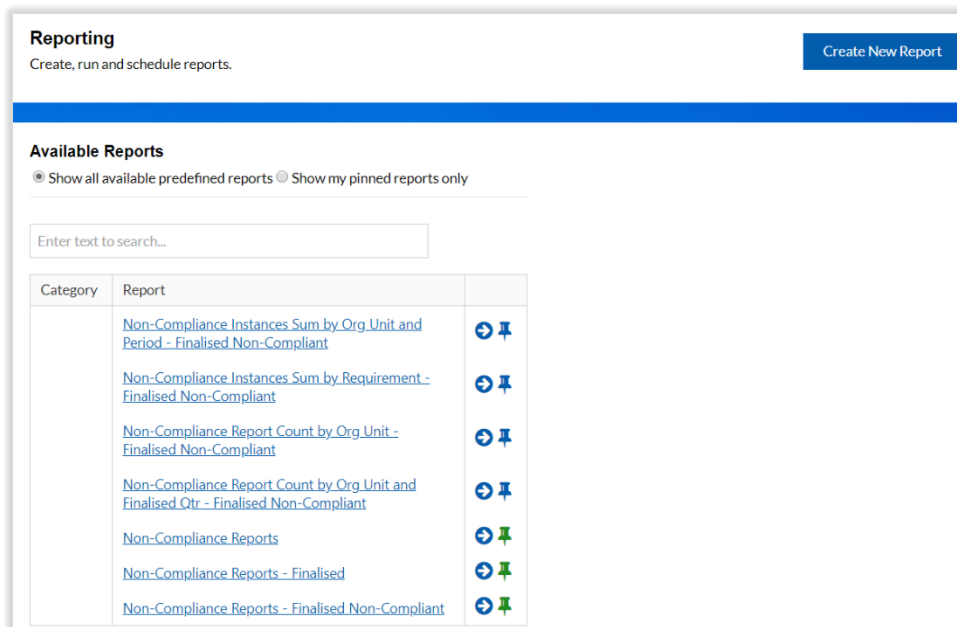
Reporting
Create, run and schedule reports.

Create New Report

Available Reports
Show all available predefined reports Show my pinned reports only

Enter text to search...

| Category | Report | |
|---|---|---|
| | Non-Compliance Instances Sum by Org Unit and Period - Finalised Non-Compliant | |
| | Non-Compliance Instances Sum by Requirement - Finalised Non-Compliant | |
| | Non-Compliance Report Count by Org Unit - Finalised Non-Compliant | |
| | Non-Compliance Report Count by Org Unit and Finalised Qtr - Finalised Non-Compliant | |
| | Non-Compliance Reports | |
| | Non-Compliance Reports - Finalised | |
| | Non-Compliance Reports - Finalised Non-Compliant | |